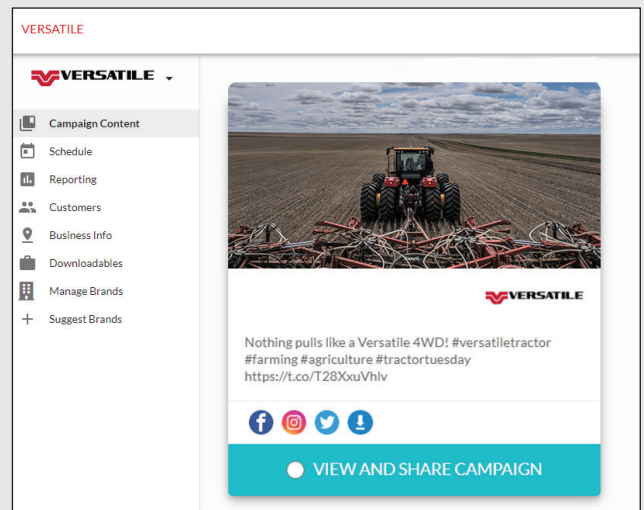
VERSATILE

VERSATILE

Campaign Content
Schedule
Reporting
Customers
Business Info
Downloadables
Manage Brands
Suggest Brands

VERSATILE

Nothing pulls like a Versatile 4WD! #versatiletractor #farming #agriculture #tractortuesday https://t.co/T28XxuVhlv

VIEW AND SHARE CAMPAIGN